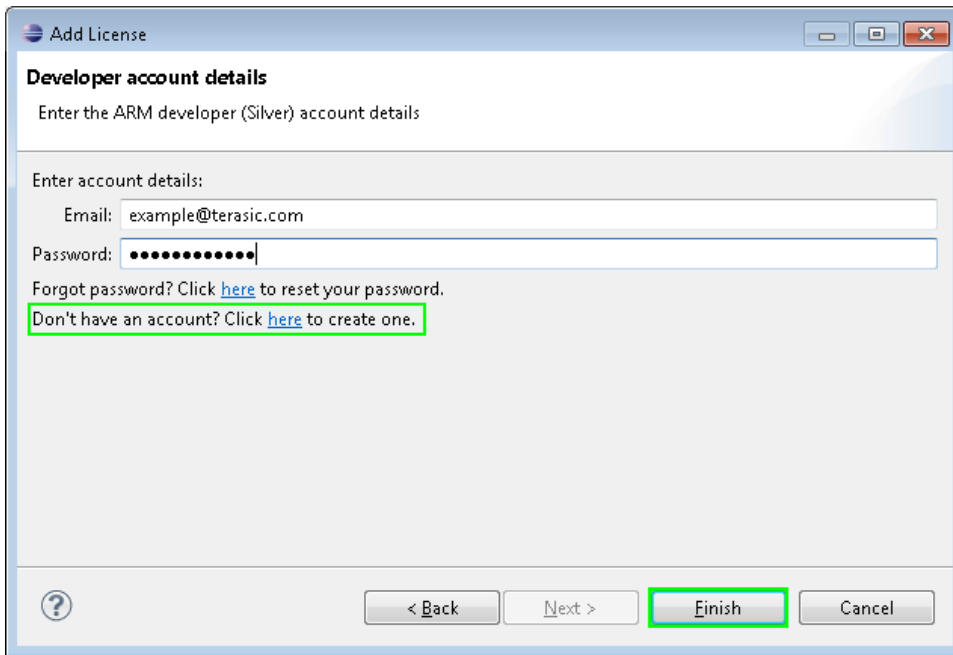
Add License

Developer account details

Enter the ARM developer (Silver) account details

Enter account details:

Email: example@terasic.com

Password: ••••••••••••

Forgot password? Click here to reset your password.

Don't have an account? Click here to create one.

< Back | Next > | Finish | Cancel